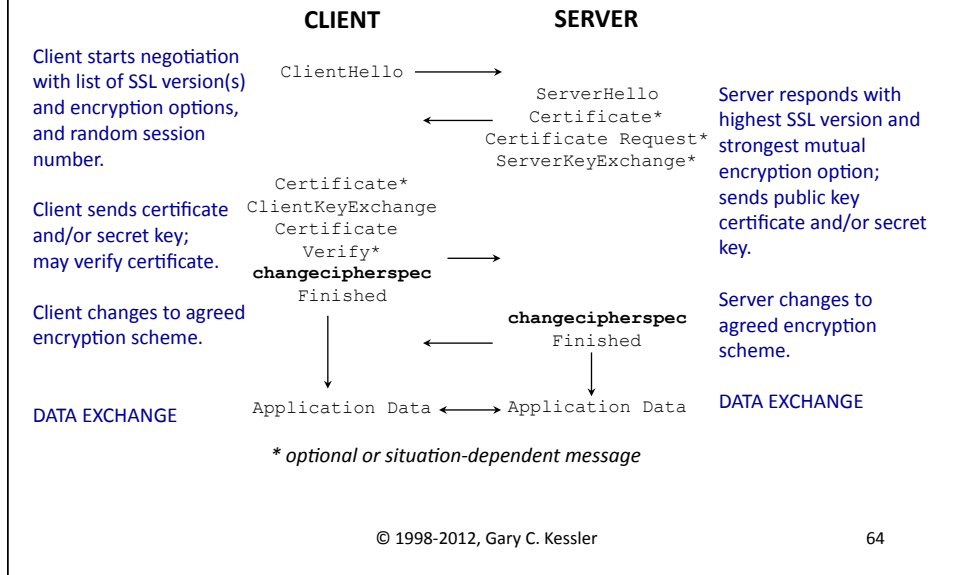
CLIENT

SERVER

Client starts negotiation with list of SSL version(s) and encryption options, and random session number.

ClientHello

ServerHello
Certificate*
Certificate Request*
ServerKeyExchange*

Server responds with highest SSL version and strongest mutual encryption option; sends public key certificate and/or secret key.

Client sends certificate and/or secret key; may verify certificate.

Certificate*
ClientKeyExchange
Certificate Verify*
**changecipherspec**
Finished

Client changes to agreed encryption scheme.

**changecipherspec**
Finished

Server changes to agreed encryption scheme.

DATA EXCHANGE

Application Data

Application Data

DATA EXCHANGE

* optional or situation-dependent message

© 1998-2012, Gary C. Kessler

64